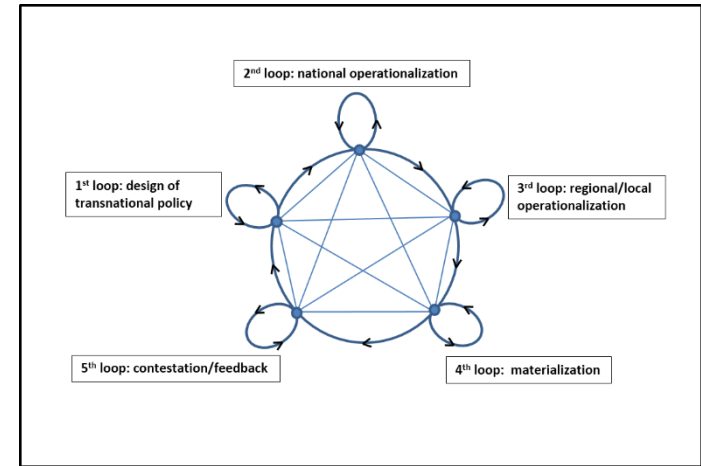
2$^{nd}$ loop: national operationalization

1$^{st}$ loop: design of transnational policy

3$^{rd}$ loop: regional/local operationalization

5$^{th}$ loop: contestation/feedback

4$^{th}$ loop: materialization